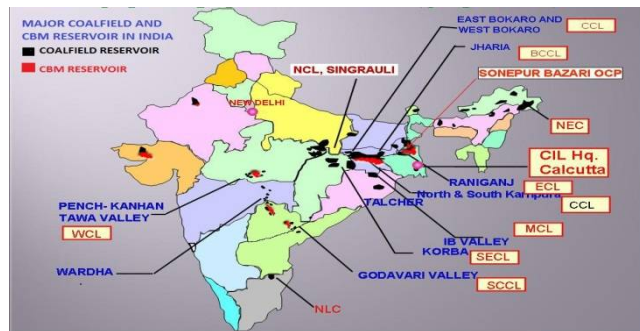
MAJOR COALFIELD AND CBM RESERVOIR IN INDIA

COALFIELD RESERVOIR

CBM RESERVOIR

EAST BOKARO AND WEST BOKARO

CCL

JHARIA

BCCL

NCL, SINGRAULI

SONEPUR BAZARI OCP

NEW DELHI

NEC

CIL Hq. Calcutta

RANIGANJ

ECL

North & South Karnpura

CCL

PENCH- KANHAN TAWA VALLEY

WCL

TALCHER

MCL

IB VALLEY

KORBA

SECL

WARDHA

GODAVARI VALLEY

SCCL

NLC